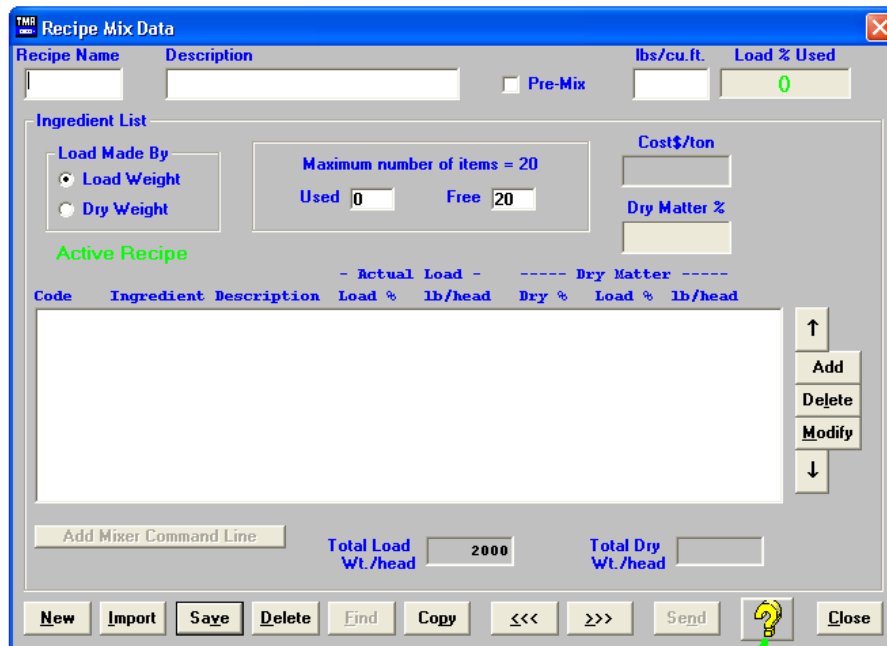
TMR Recipe Mix Data

Recipe Name
Description
Pre-Mix
lbs/cu.ft.
Load % Used
0

Ingredient List

Load Made By
Load Weight
Dry Weight

Maximum number of items = 20
Used 0
Free 20

Cost$/ton

Dry Matter %

Active Recipe

- Actual Load -
----- Dry Matter -----

| Code | Ingredient Description | Load % | lb/head | Dry % | Load % | lb/head |
|---|---|---|---|---|---|---|

↑
Add
Delete
Modify
↓

Add Mixer Command Line

Total Load Wt./head
2000

Total Dry Wt./head

New
Import
Save
Delete
Find
Copy
<<<
>>>
Send
?
Close